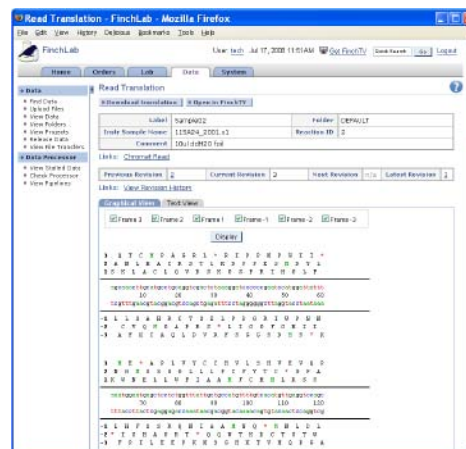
Read Translation - FinchLab - Mozilla Firefox

File Edit View History Delicious Bookmarks Tools Help

FinchLab

User: tech Jul 17, 2008 11:51AM Get FinchTV Search Go Logout

Home Orders Lab Data System

Data
Find Data
Upload Files
View Data
View Folders
View Projects
Release Data
View File Transfers

Data Processor
View Stated Data
Check Processor
View Pipelines

Read Translation

Download translation | Open in FinchTV

| Label | Sample02 | Folder | DEFAULT |
|---|---|---|---|
| Trace Sample Name | 115A24_2001.s1 | Reaction ID | 2 |
| Comment | 10ul ddH2O fpd | | |

Links: Chromat Read

| Previous Revision | 2 | Current Revision | 3 | Next Revision | n/a | Latest Revision | 3 |
|---|---|---|---|---|---|---|---|

Links: View Revision History

Graphical View | Text View

Frame 3 Frame 2 Frame 1 Frame -1 Frame -2 Frame -3

Display

10 20 30 40 50 60

70 80 90 100 110

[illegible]